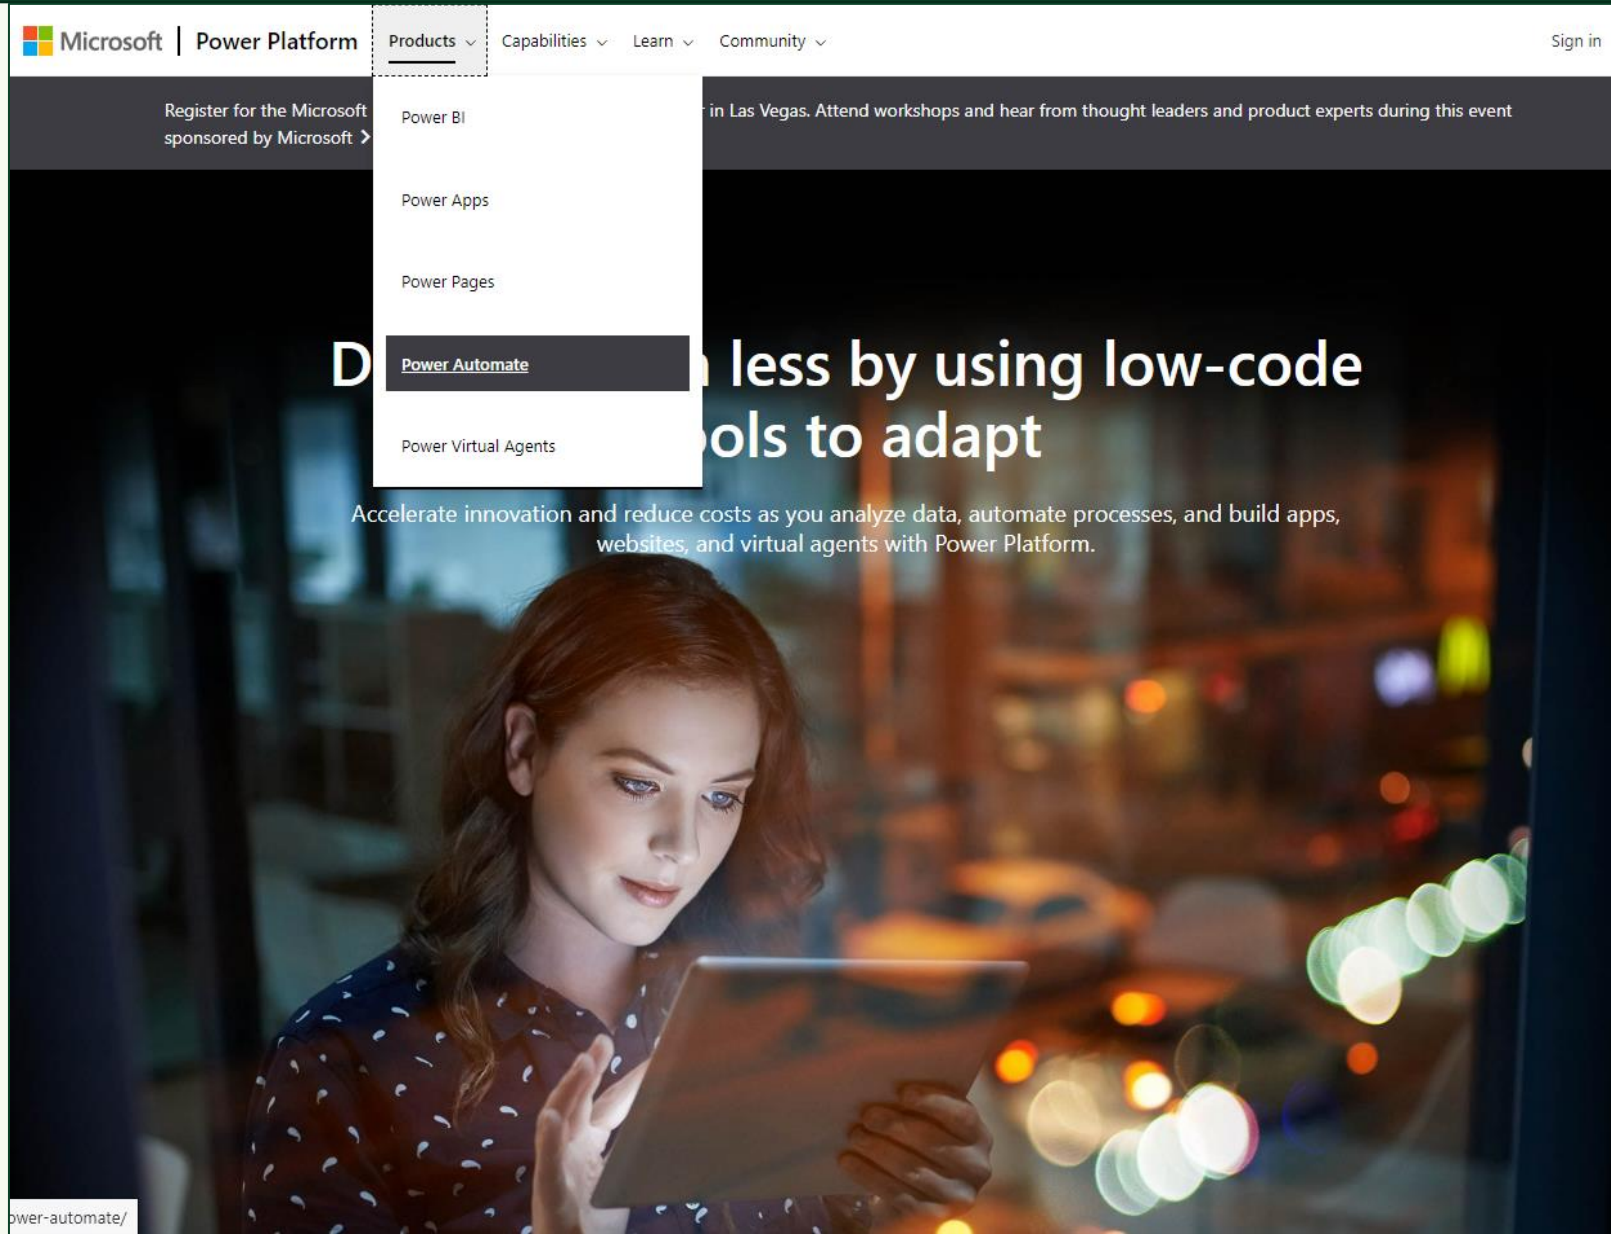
Microsoft | Power Platform Products Capabilities Learn Community Sign in

Register for the Microsoft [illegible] in Las Vegas. Attend workshops and hear from thought leaders and product experts during this event sponsored by Microsoft ›

Power BI

Power Apps

Power Pages

Power Automate

Power Virtual Agents

D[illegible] less by using low-code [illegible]ols to adapt

Accelerate innovation and reduce costs as you analyze data, automate processes, and build apps, websites, and virtual agents with Power Platform.

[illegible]wer-automate/